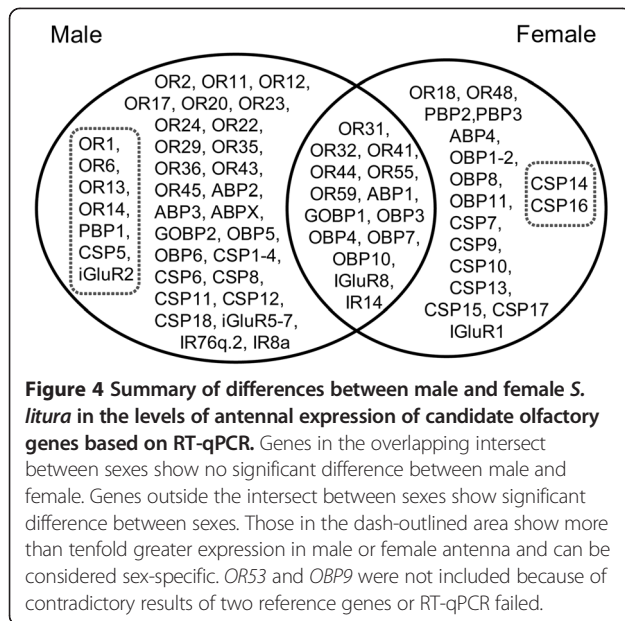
Male

Female

OR1, OR6, OR13, OR14, PBP1, CSP5, iGluR2

OR2, OR11, OR12, OR17, OR20, OR23, OR24, OR22, OR29, OR35, OR36, OR43, OR45, ABP2, ABP3, ABPX, GOBP2, OBP5, OBP6, CSP1-4, CSP6, CSP8, CSP11, CSP12, CSP18, iGluR5-7, IR76q.2, IR8a

OR31, OR32, OR41, OR44, OR55, OR59, ABP1, GOBP1, OBP3, OBP4, OBP7, OBP10, IGluR8, IR14

OR18, OR48, PBP2,PBP3 ABP4, OBP1-2, OBP8, OBP11, CSP7, CSP9, CSP10, CSP13, CSP15, CSP17 IGluR1

CSP14 CSP16

**Figure 4 Summary of differences between male and female *S. litura* in the levels of antennal expression of candidate olfactory genes based on RT-qPCR.** Genes in the overlapping intersect between sexes show no significant difference between male and female. Genes outside the intersect between sexes show significant difference between sexes. Those in the dash-outlined area show more than tenfold greater expression in male or female antenna and can be considered sex-specific. *OR53* and *OBP9* were not included because of contradictory results of two reference genes or RT-qPCR failed.